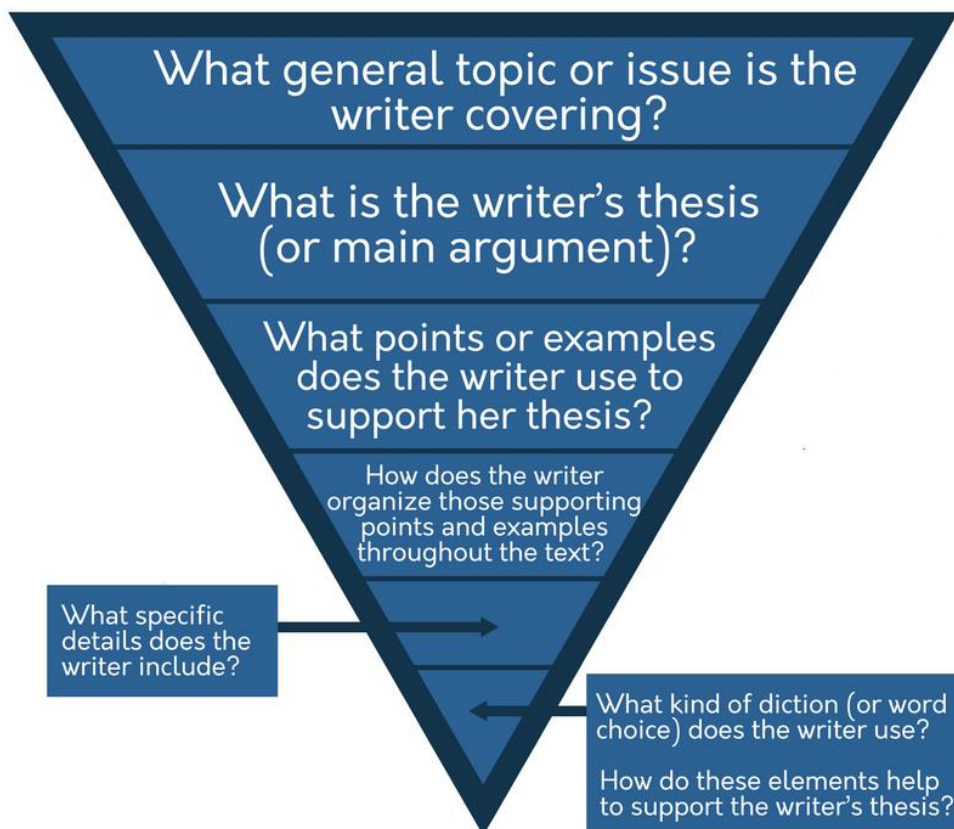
What general topic or issue is the writer covering?

What is the writer's thesis (or main argument)?

What points or examples does the writer use to support her thesis?

How does the writer organize those supporting points and examples throughout the text?

What specific details does the writer include?

What kind of diction (or word choice) does the writer use?

How do these elements help to support the writer's thesis?